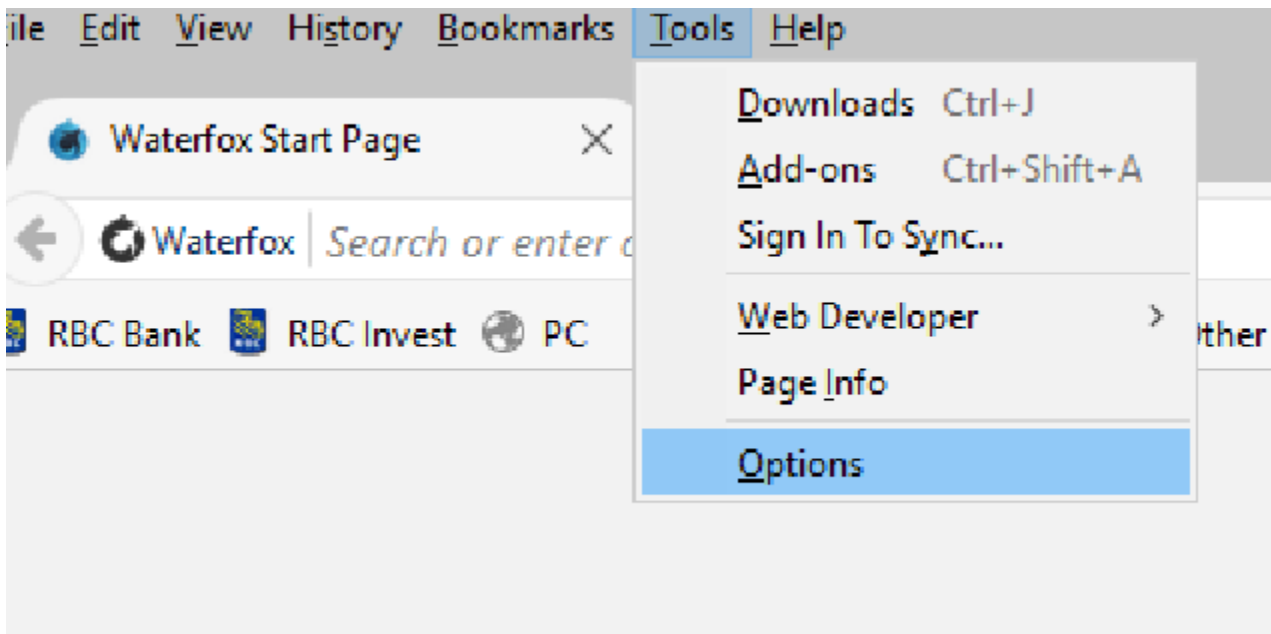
ile Edit View History Bookmarks Tools Help

Waterfox Start Page

Waterfox Search or enter

RBC Bank RBC Invest PC

Downloads Ctrl+J
Add-ons Ctrl+Shift+A
Sign In To Sync...
Web Developer
Page Info
Options

ther